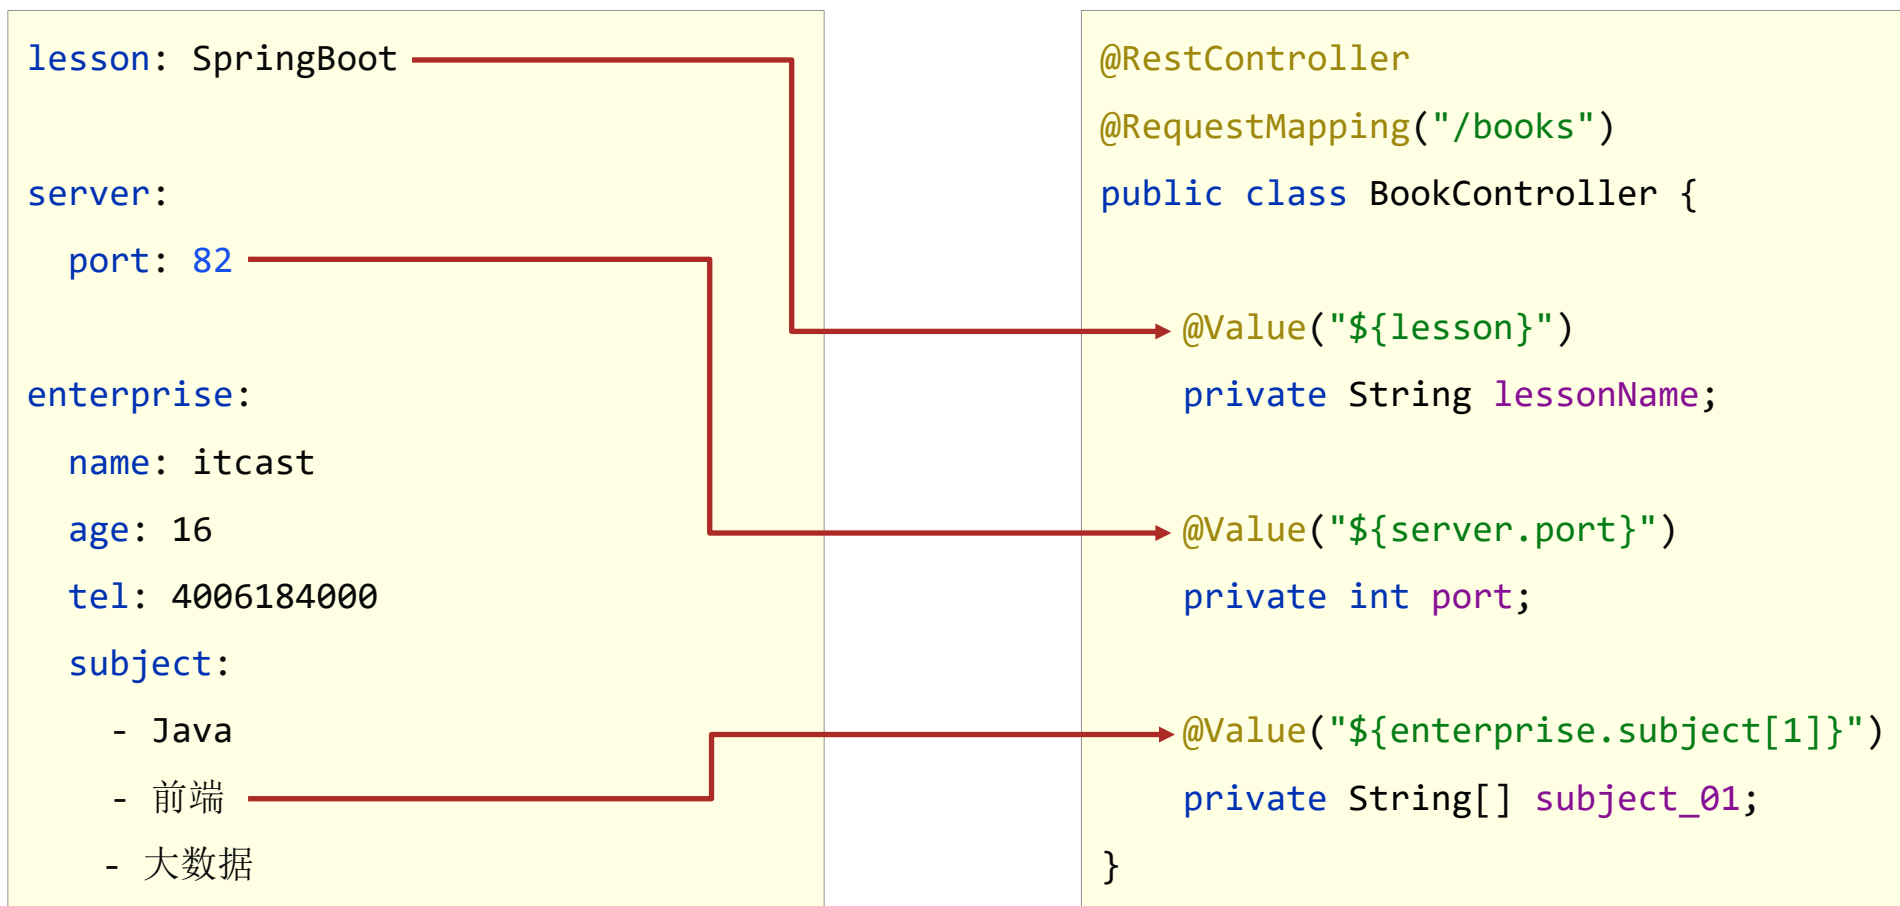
lesson: SpringBoot

server:
  port: 82

enterprise:
  name: itcast
  age: 16
  tel: 4006184000
  subject:
    - Java
    - 前端
    - 大数据

@RestController
@RequestMapping("/books")
public class BookController {

    @Value("${lesson}")
    private String lessonName;

    @Value("${server.port}")
    private int port;

    @Value("${enterprise.subject[1]}")
    private String[] subject_01;
}